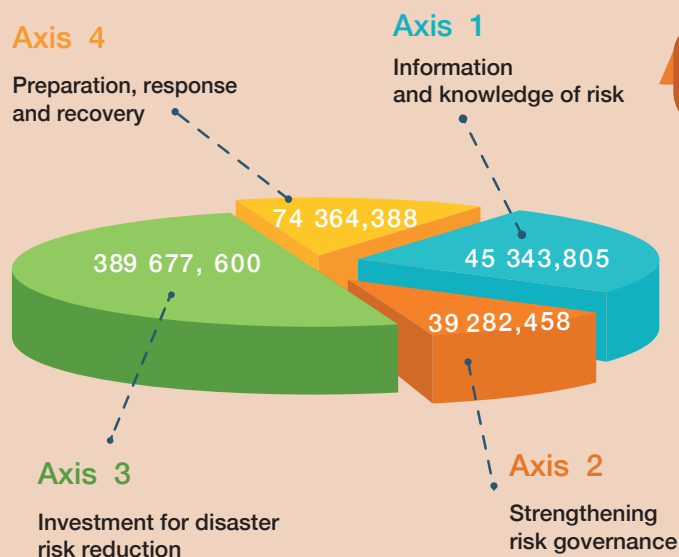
Axis 4

Preparation, response and recovery

Axis 1

Information and knowledge of risk

74 364,388

389 677, 600

45 343,805

39 282,458

Axis 3

Investment for disaster risk reduction

Axis 2

Strengthening risk governance